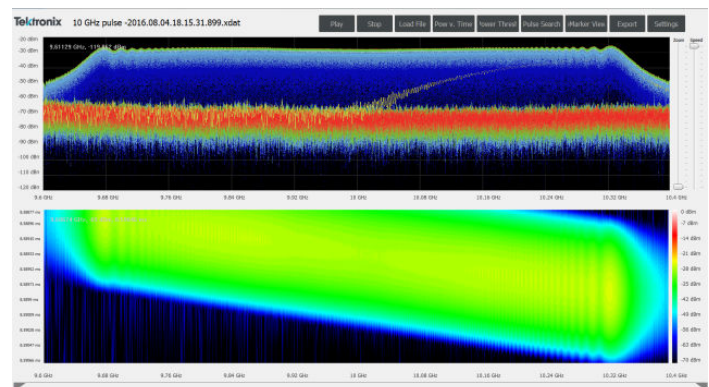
Tektronix 10 GHz pulse -2016.08.04.18.15.31.899.xdat

Play Stop Load File Pow v. Time Power Thresh Pulse Search iMarker View Export Settings

-20 dBm
-30 dBm
-40 dBm
-50 dBm
-60 dBm
-70 dBm
-80 dBm
-90 dBm
-100 dBm
-110 dBm
-120 dBm

9.61129 GHz, -115.857 dBm

Zoom Speed

9.6 GHz 9.68 GHz 9.76 GHz 9.84 GHz 9.92 GHz 10 GHz 10.08 GHz 10.16 GHz 10.24 GHz 10.32 GHz 10.4 GHz

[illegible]

0 dBm
-7 dBm
-14 dBm
-21 dBm
-28 dBm
-35 dBm
-42 dBm
-49 dBm
-56 dBm
-63 dBm
-70 dBm

9.6 GHz 9.68 GHz 9.76 GHz 9.84 GHz 9.92 GHz 10 GHz 10.08 GHz 10.16 GHz 10.24 GHz 10.32 GHz 10.4 GHz